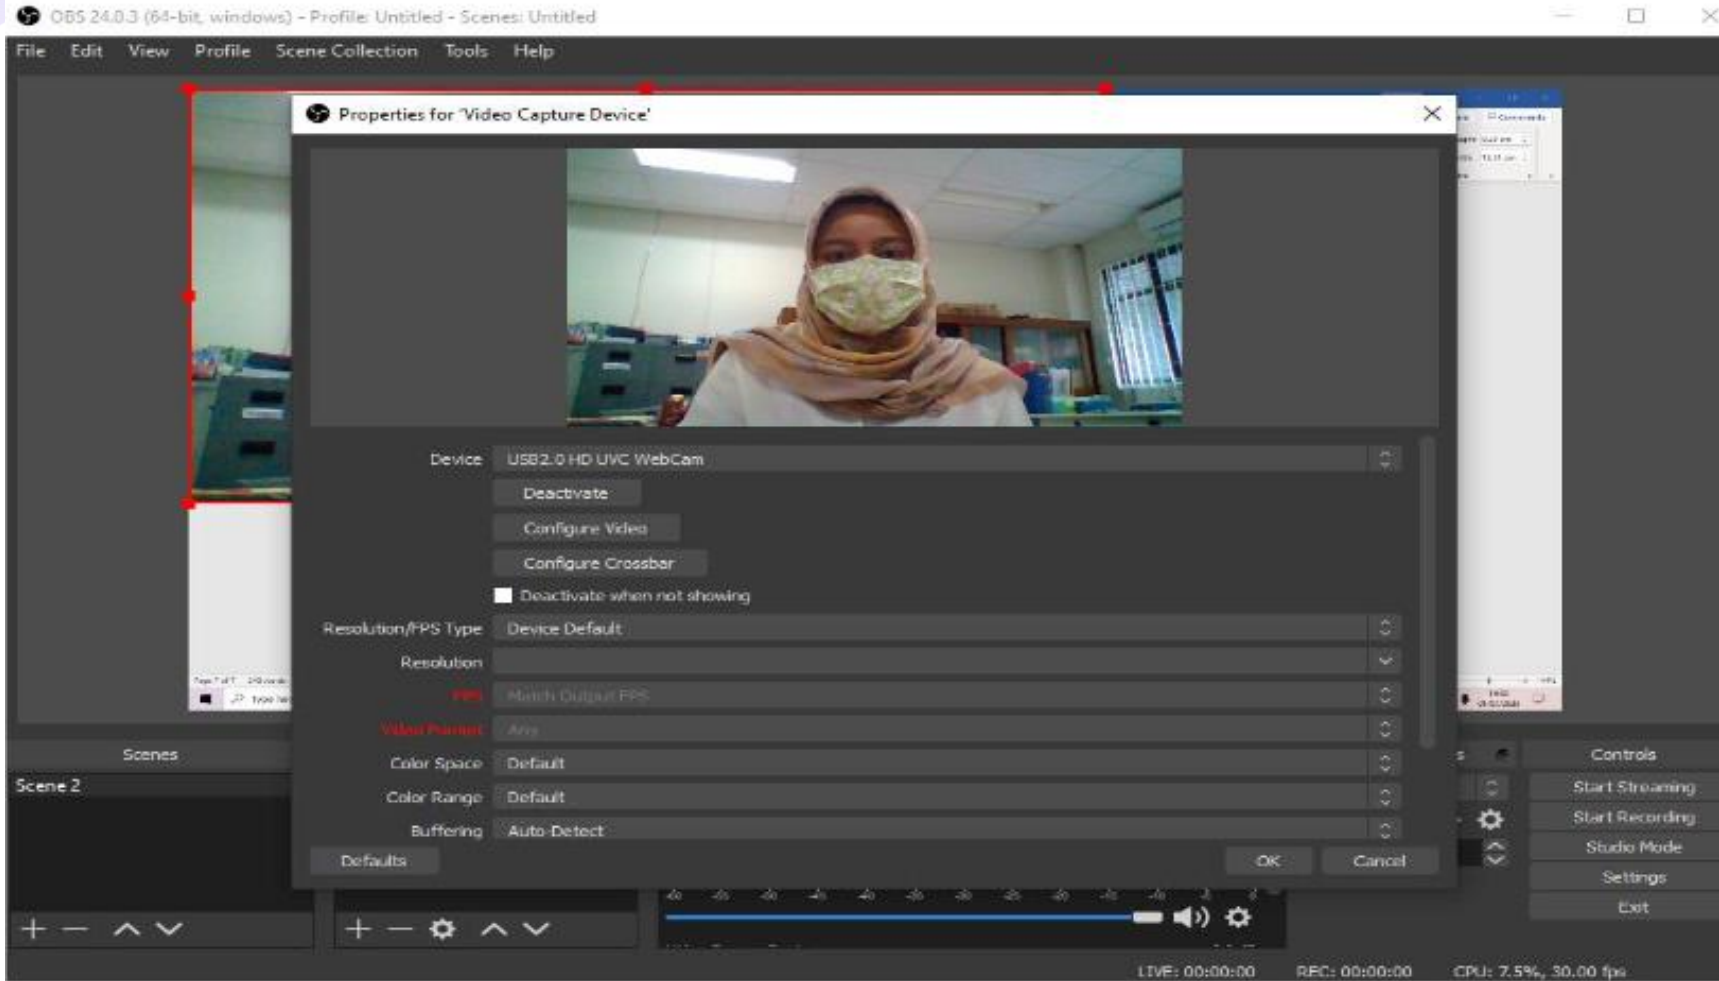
OBS 24.0.3 (64-bit, windows) - Profile: Untitled - Scenes: Untitled

File Edit View Profile Scene Collection Tools Help

Properties for 'Video Capture Device'

Device USB2.0 HD UVC WebCam

Deactivate

Configure Video

Configure Crossbar

Deactivate when not showing

Resolution/FPS Type Device Default

Resolution

FPS Match Output FPS

Video Format Any

Color Space Default

Color Range Default

Buffering Auto-Detect

Defaults

OK

Cancel

Scenes

Scene 2

Controls

Start Streaming

Start Recording

Studio Mode

Settings

Exit

LIVE: 00:00:00 REC: 00:00:00 CPU: 7.5%, 30.00 fps